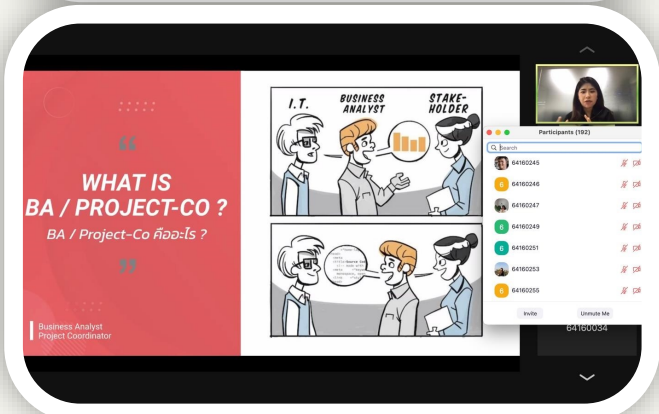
"
WHAT IS
BA / PROJECT-CO ?
BA / Project-Co คืออะไร ?
"

Business Analyst
Project Coordinator

I.T.
BUSINESS ANALYST
STAKE-HOLDER

Participants (192)
Search
64160245
6 64160246
64160247
6 64160249
6 64160251
64160253
6 64160255
Invite
Unmute Me

64160034